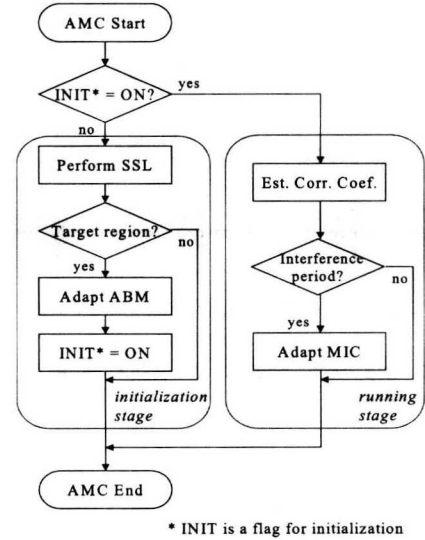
AMC Start

INIT* = ON?

yes

no

Perform SSL

Target region?

no

yes

Adapt ABM

INIT* = ON

initialization stage

Est. Corr. Coef.

Interference period?

no

yes

Adapt MIC

running stage

AMC End

* INIT is a flag for initialization